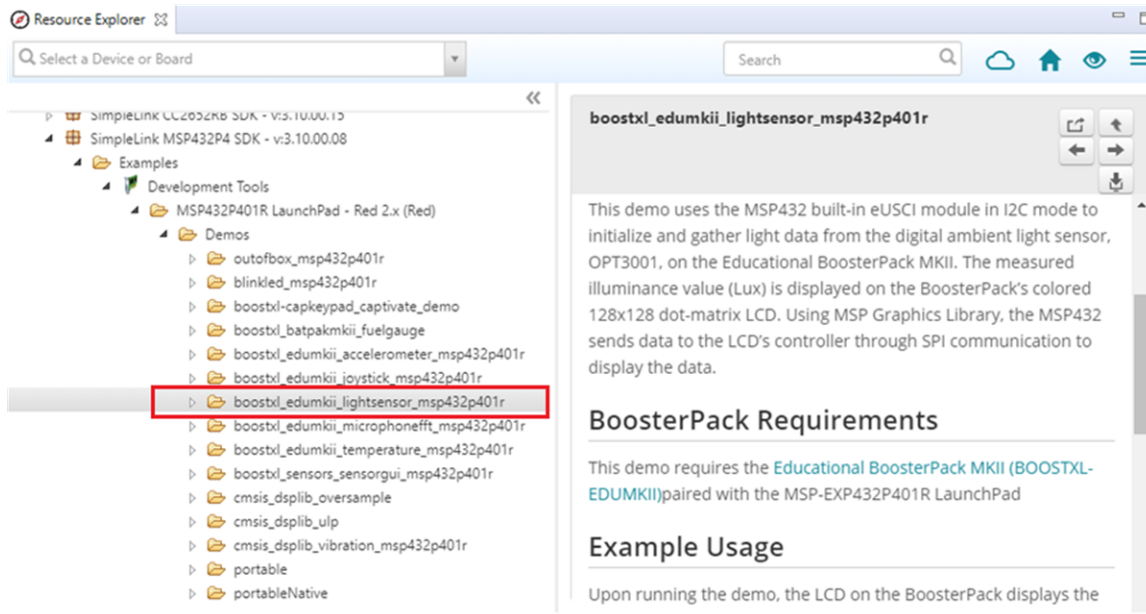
Resource Explorer

Select a Device or Board

Search

SimpleLink CC2652RB SDK - v:3.10.00.15
SimpleLink MSP432P4 SDK - v:3.10.00.08
Examples
Development Tools
MSP432P401R LaunchPad - Red 2.x (Red)
Demos
outofbox_msp432p401r
blinkled_msp432p401r
boostxl-capkeypad_captivate_demo
boostxl_batpakmkii_fuelgauge
boostxl_edumkii_accelerometer_msp432p401r
boostxl_edumkii_joystick_msp432p401r
boostxl_edumkii_lightsensor_msp432p401r
boostxl_edumkii_microphonefft_msp432p401r
boostxl_edumkii_temperature_msp432p401r
boostxl_sensors_sensorgui_msp432p401r
cmsis_dsplib_oversample
cmsis_dsplib_ulp
cmsis_dsplib_vibration_msp432p401r
portable
portableNative

boostxl_edumkii_lightsensor_msp432p401r

This demo uses the MSP432 built-in eUSCI module in I2C mode to initialize and gather light data from the digital ambient light sensor, OPT3001, on the Educational BoosterPack MKII. The measured illuminance value (Lux) is displayed on the BoosterPack's colored 128x128 dot-matrix LCD. Using MSP Graphics Library, the MSP432 sends data to the LCD's controller through SPI communication to display the data.

BoosterPack Requirements

This demo requires the Educational BoosterPack MKII (BOOSTXL-EDUMKII)paired with the MSP-EXP432P401R LaunchPad

Example Usage

Upon running the demo, the LCD on the BoosterPack displays the